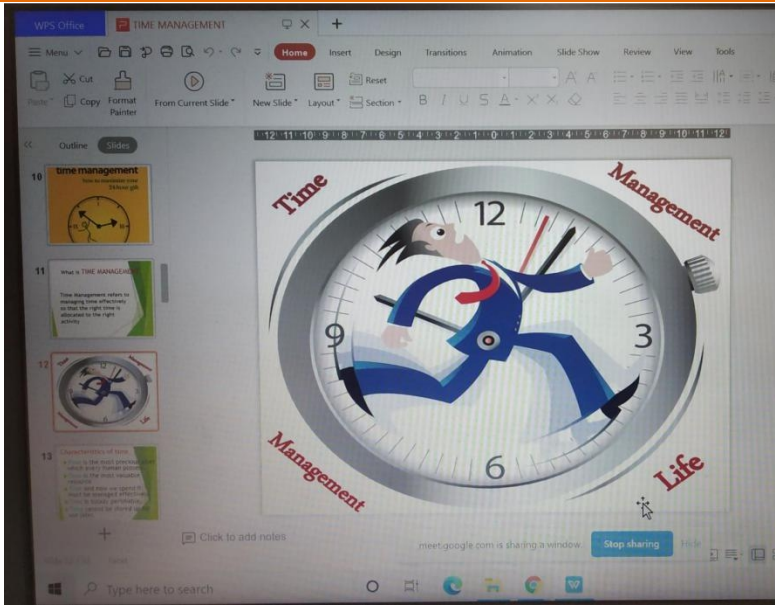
WPS Office

TIME MANAGEMENT

Menu

Home

Insert

Design

Transitions

Animation

Slide Show

Review

View

Tools

Paste

Cut

Copy

Format Painter

From Current Slide

New Slide

Layout

Reset

Section

Outline

Slides

10

time management

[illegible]

11

What is TIME MANAGEMENT

Time Management refers to managing time effectively so that the right time is allocated to the right activity.

12

13

Characteristics of time

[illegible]

Time

Management

12

9

3

6

Management

Life

Click to add notes

meet.google.com is sharing a window.

Stop sharing

Hide

Type here to search